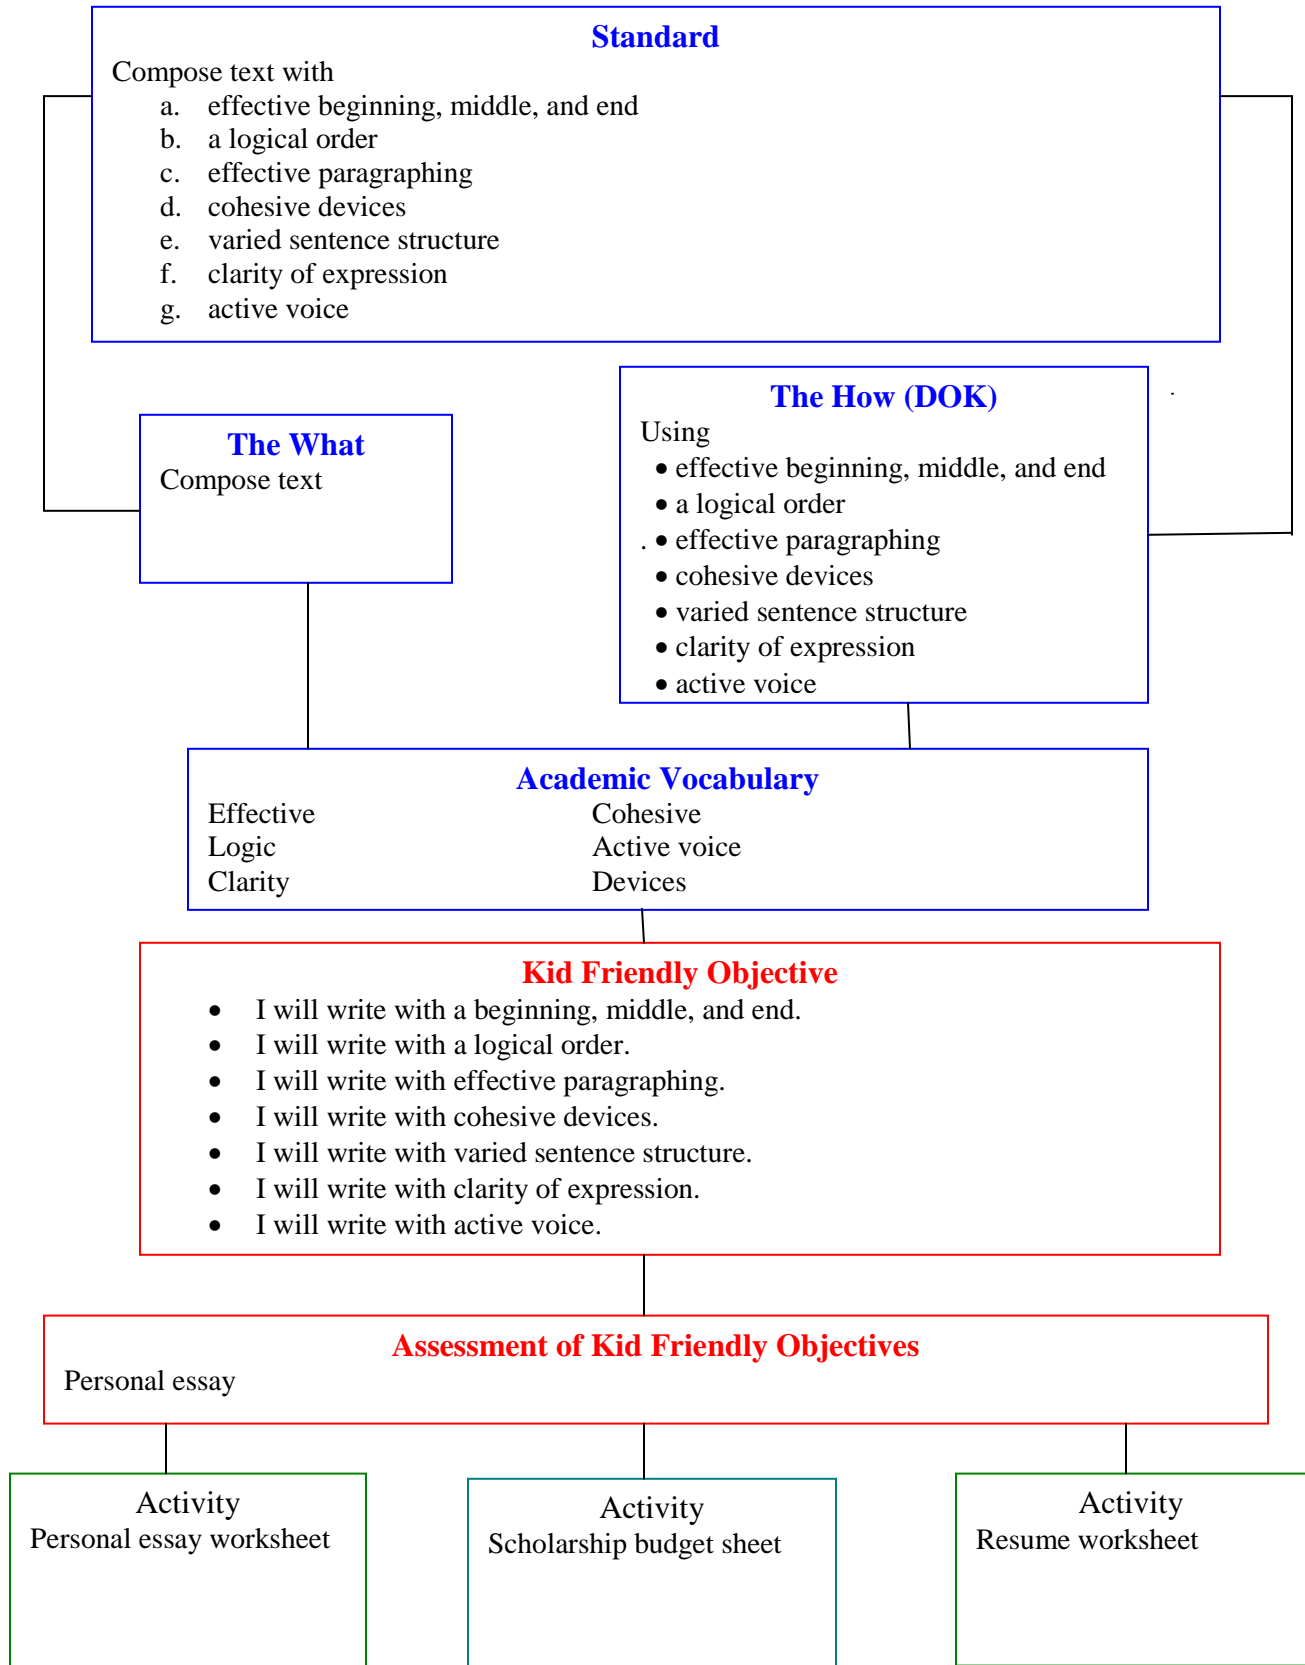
Standard

Compose text with
a. effective beginning, middle, and end
b. a logical order
c. effective paragraphing
d. cohesive devices
e. varied sentence structure
f. clarity of expression
g. active voice

The What

Compose text

The How (DOK)

Using
- effective beginning, middle, and end
- a logical order
- effective paragraphing
- cohesive devices
- varied sentence structure
- clarity of expression
- active voice

Academic Vocabulary

Effective
Logic
Clarity

Cohesive
Active voice
Devices

Kid Friendly Objective

- I will write with a beginning, middle, and end.
- I will write with a logical order.
- I will write with effective paragraphing.
- I will write with cohesive devices.
- I will write with varied sentence structure.
- I will write with clarity of expression.
- I will write with active voice.

Assessment of Kid Friendly Objectives

Personal essay

Activity
Personal essay worksheet

Activity
Scholarship budget sheet

Activity
Resume worksheet